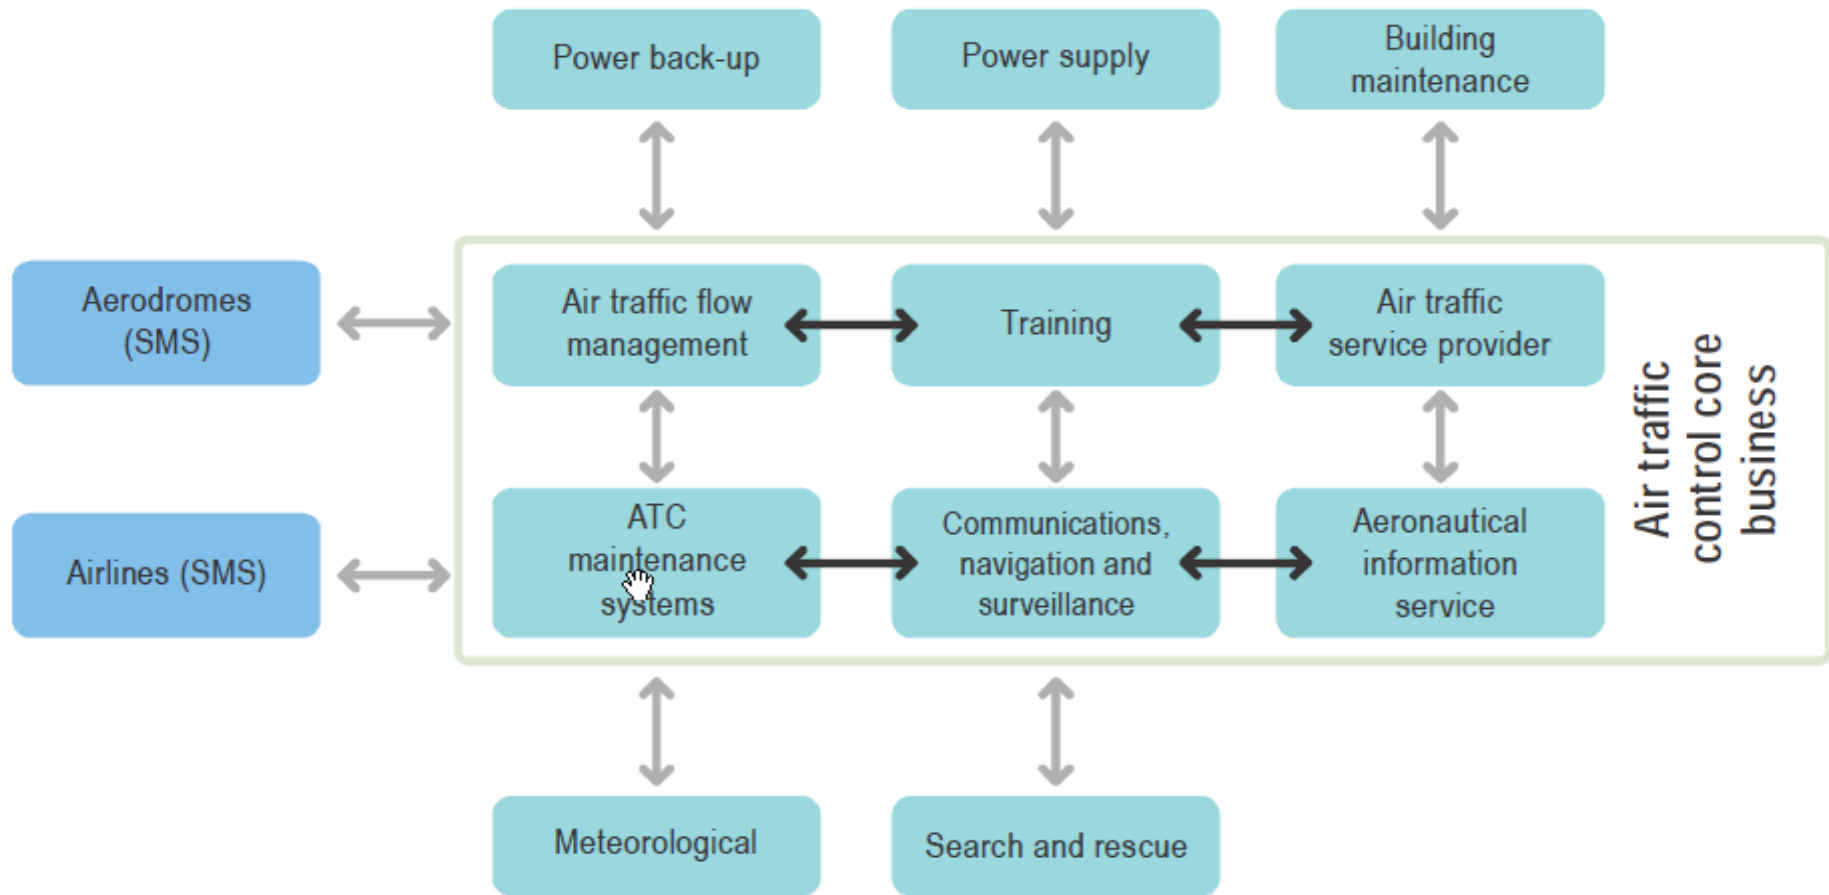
Power back-up

Power supply

Building maintenance

Aerodromes (SMS)

Air traffic flow management

Training

Air traffic service provider

Air traffic control core business

Airlines (SMS)

ATC maintenance systems

Communications, navigation and surveillance

Aeronautical information service

Meteorological

Search and rescue